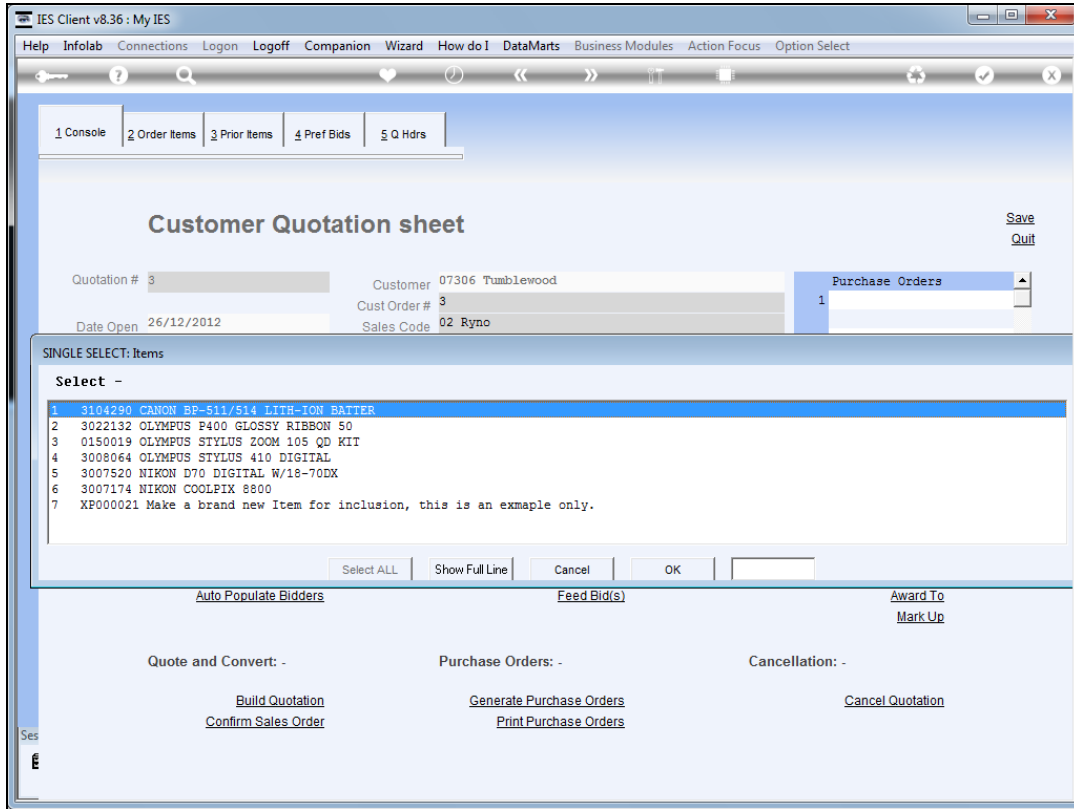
IES Client v8.36 : My IES

Help Infolab Connections Logon Logoff Companion Wizard How do I DataMarts Business Modules Action Focus Option Select

1 Console | 2 Order Items | 3 Prior Items | 4 Pref Bids | 5 Q Hdrs

Customer Quotation sheet

Save
Quit

Quotation # 3
Customer 07306 Tumblewood
Cust Order # 3
Date Open 26/12/2012
Sales Code 02 Ryno

Purchase Orders
1

SINGLE SELECT: Items

Select -

1 3104290 CANON BP-511/514 LITH-ION BATTER
2 3022132 OLYMPUS P400 GLOSSY RIBBON 50
3 0150019 OLYMPUS STYLUS ZOOM 105 QD KIT
4 3008064 OLYMPUS STYLUS 410 DIGITAL
5 3007520 NIKON D70 DIGITAL W/18-70DX
6 3007174 NIKON COOLPIX 8800
7 XP000021 Make a brand new Item for inclusion, this is an exmaple only.

Select ALL | Show Full Line | Cancel | OK

Auto Populate Bidders
Feed Bid(s)
Award To
Mark Up

Quote and Convert: -
Purchase Orders: -
Cancellation: -

Build Quotation
Confirm Sales Order
Generate Purchase Orders
Print Purchase Orders
Cancel Quotation

Ses